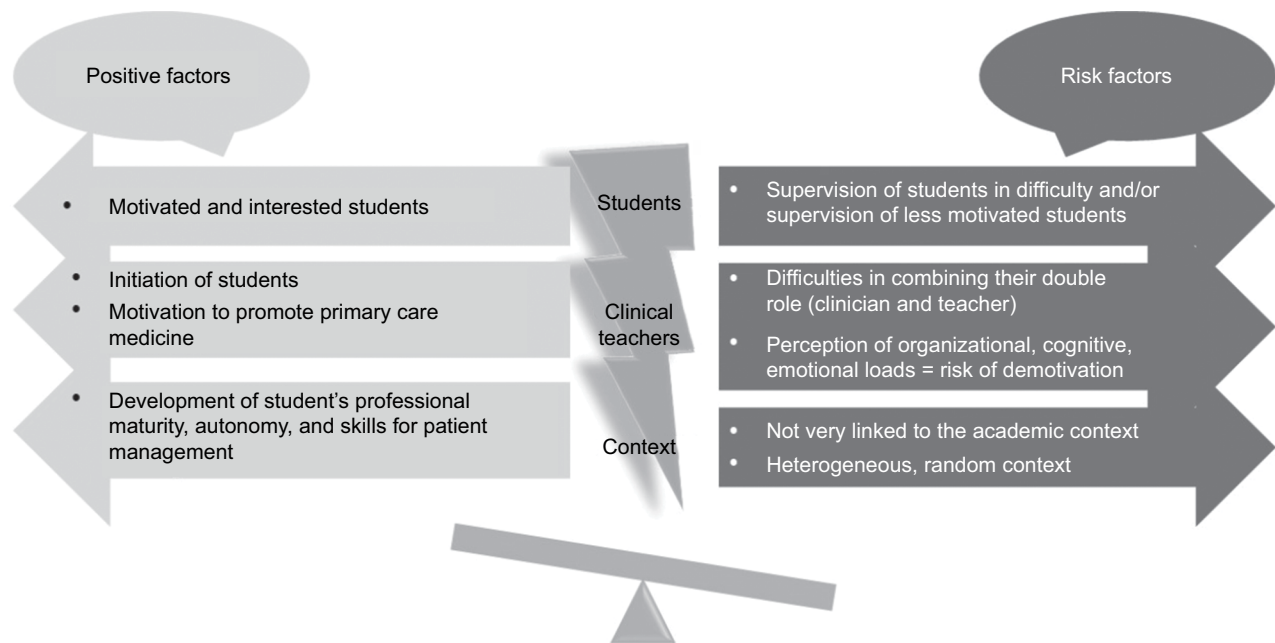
Positive factors

Risk factors

• Motivated and interested students

Students

• Supervision of students in difficulty and/or supervision of less motivated students

• Initiation of students
• Motivation to promote primary care medicine

Clinical teachers

• Difficulties in combining their double role (clinician and teacher)
• Perception of organizational, cognitive, emotional loads = risk of demotivation

• Development of student's professional maturity, autonomy, and skills for patient management

Context

• Not very linked to the academic context
• Heterogeneous, random context